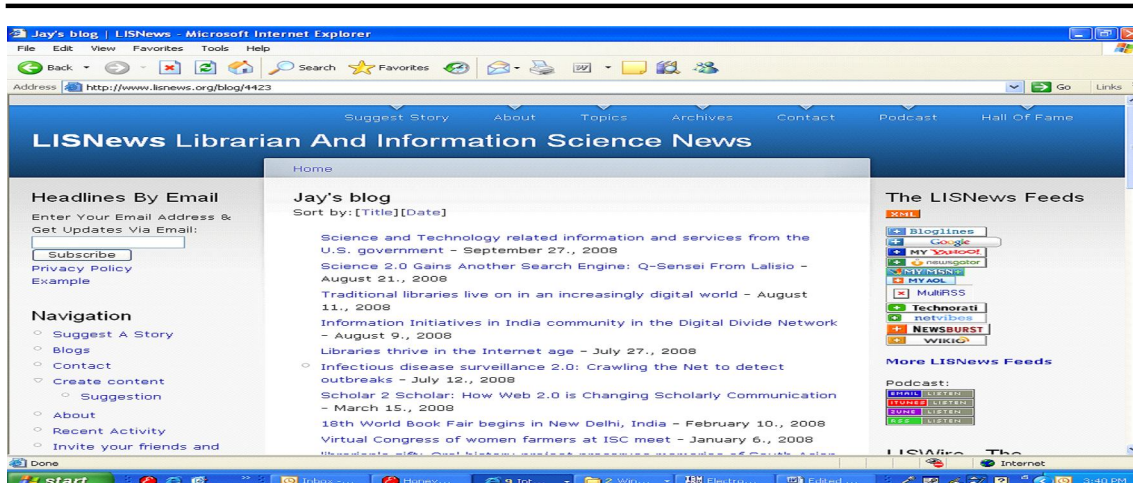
Jay's blog | LISNews - Microsoft Internet Explorer

File Edit View Favorites Tools Help

Back Search Favorites

Address http://www.lisnews.org/blog/4423 Go Links

Suggest Story About Topics Archives Contact Podcast Hall Of Fame

LISNews Librarian And Information Science News

Home

Headlines By Email

Enter Your Email Address & Get Updates Via Email:

Subscribe

Privacy Policy

Example

Navigation

Suggest A Story

Blogs

Contact

Create content

Suggestion

About

Recent Activity

Invite your friends and

Jay's blog

Sort by: [Title] [Date]

Science and Technology related information and services from the U.S. government - September 27., 2008

Science 2.0 Gains Another Search Engine: Q-Sensei From Lalisio - August 21., 2008

Traditional libraries live on in an increasingly digital world - August 11., 2008

Information Initiatives in India community in the Digital Divide Network - August 9., 2008

Libraries thrive in the Internet age - July 27., 2008

Infectious disease surveillance 2.0: Crawling the Net to detect outbreaks - July 12., 2008

Scholar 2 Scholar: How Web 2.0 is Changing Scholarly Communication - March 15., 2008

18th World Book Fair begins in New Delhi, India - February 10., 2008

Virtual Congress of women farmers at ISC meet - January 6., 2008

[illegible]

The LISNews Feeds

XML

Bloglines

Google

MY YAHOO!

newsgator

MY MSN

MY AOL

MultiRSS

Technorati

netvibes

NEWSBURST

WIKIO

More LISNews Feeds

Podcast:

EMAIL LISTEN

ITUNES LISTEN

ZUNE LISTEN

RSS LISTEN

LISWire The

Done

Internet

start

Inbox

Honey

9 Int

2 Win

Electro

Edited

3:40 PM